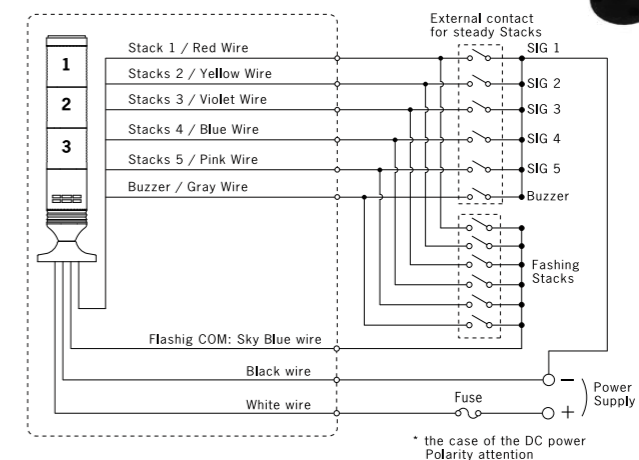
External contact for steady Stacks

1

2

3

Stack 1 / Red Wire

Stacks 2 / Yellow Wire

Stacks 3 / Violet Wire

Stacks 4 / Blue Wire

Stacks 5 / Pink Wire

Buzzer / Gray Wire

SIG 1

SIG 2

SIG 3

SIG 4

SIG 5

Buzzer

Fashing Stacks

Flashig COM: Sky Blue wire

Black wire

White wire

Fuse

−

+

Power Supply

* the case of the DC power Polarity attention